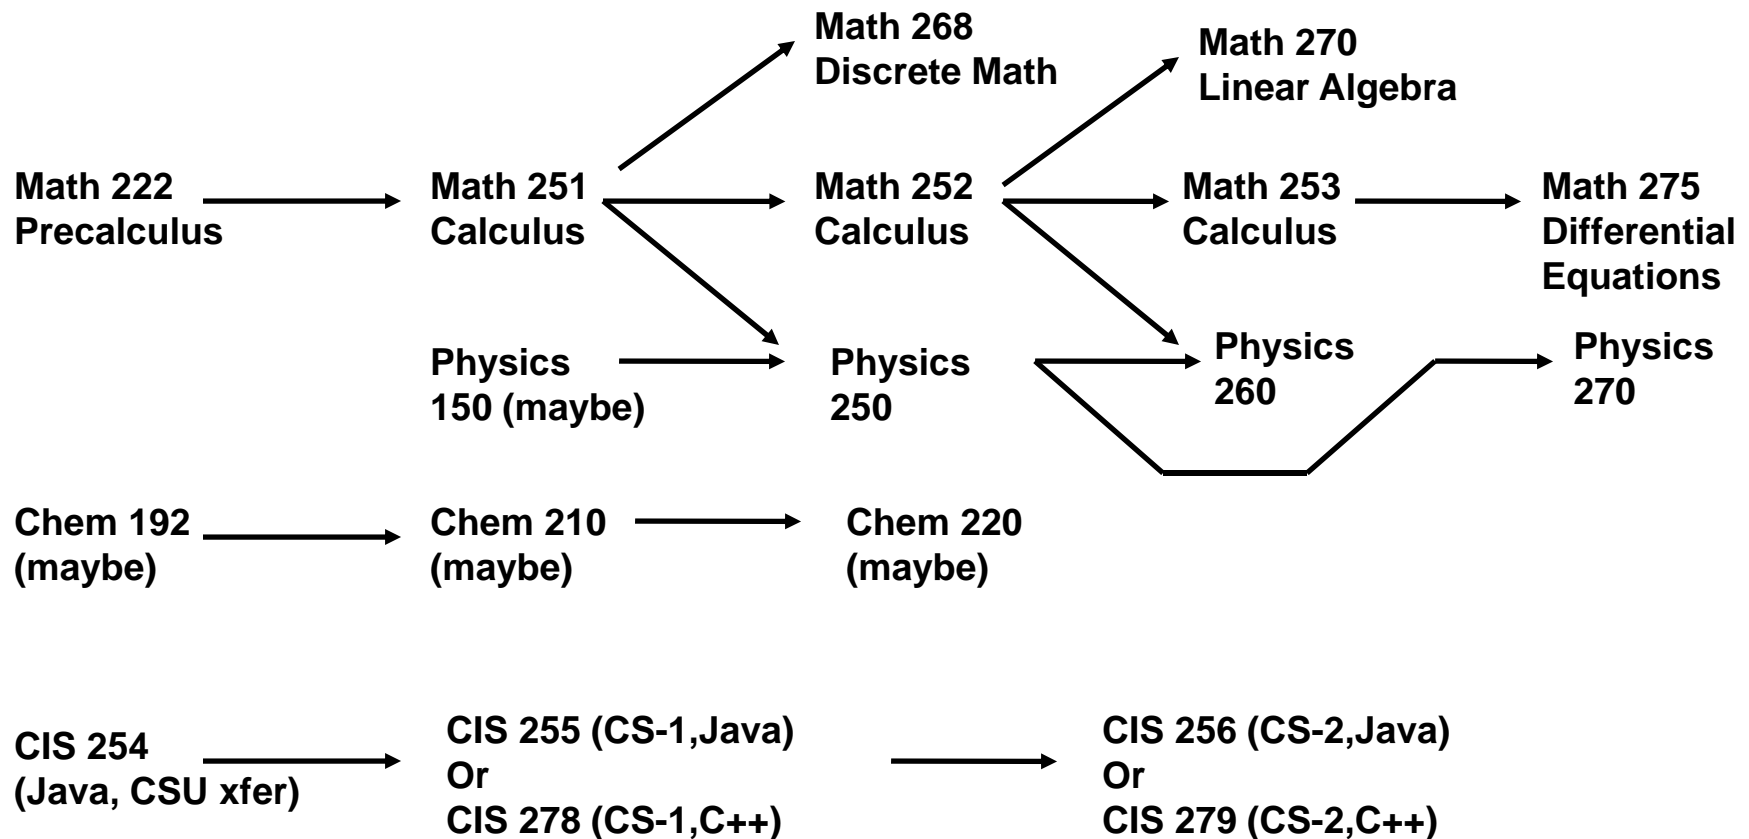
Math 268
Discrete Math

Math 270
Linear Algebra

Math 222
Precalculus

Math 251
Calculus

Math 252
Calculus

Math 253
Calculus

Math 275
Differential
Equations

Physics
150 (maybe)

Physics
250

Physics
260

Physics
270

Chem 192
(maybe)

Chem 210
(maybe)

Chem 220
(maybe)

CIS 254
(Java, CSU xfer)

CIS 255 (CS-1,Java)
Or
CIS 278 (CS-1,C++)

CIS 256 (CS-2,Java)
Or
CIS 279 (CS-2,C++)